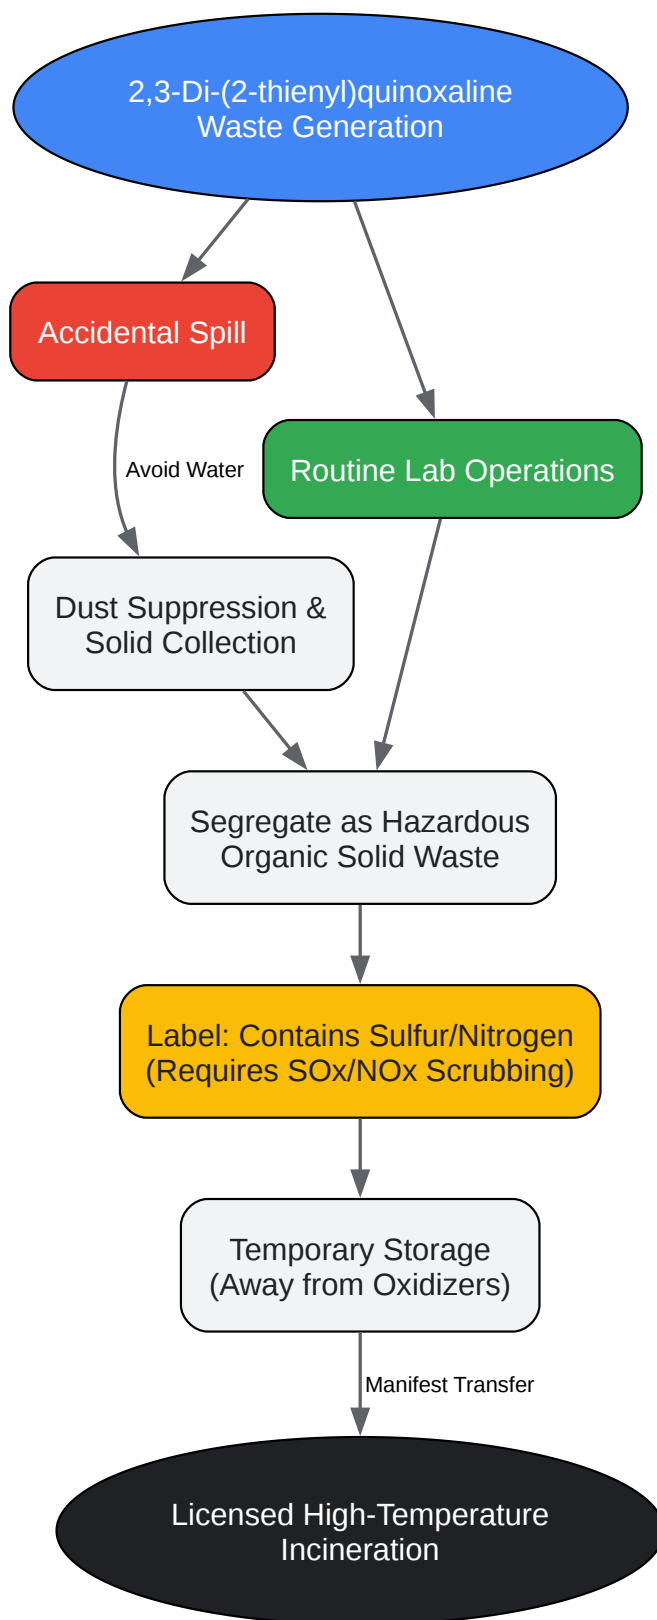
2,3-Di-(2-thienyl)quinoxaline
Waste Generation

Accidental Spill

Avoid Water

Routine Lab Operations

Dust Suppression &
Solid Collection

Segregate as Hazardous
Organic Solid Waste

Label: Contains Sulfur/Nitrogen
(Requires SOx/NOx Scrubbing)

Temporary Storage
(Away from Oxidizers)

Manifest Transfer

Licensed High-Temperature
Incineration